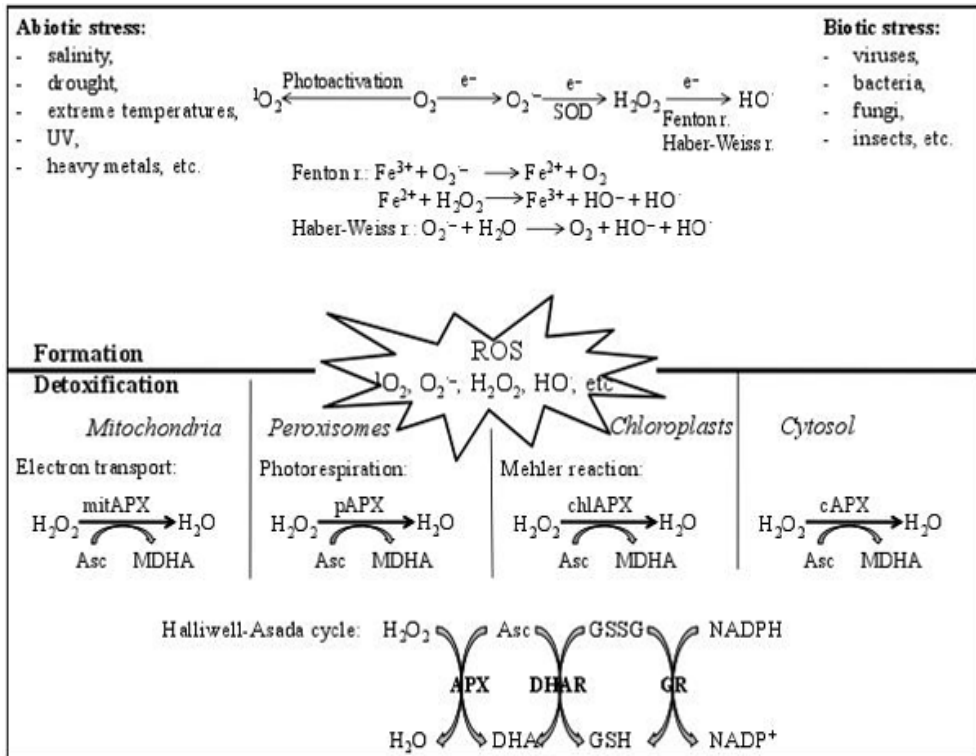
**Abiotic stress:**
- salinity,
- drought,
- extreme temperatures,
- UV,
- heavy metals, etc.

**Biotic stress:**
- viruses,
- bacteria,
- fungi,
- insects, etc.

$^1O_2 \xleftarrow{\text{Photoactivation}} O_2 \xrightarrow{e^-} O_2^{\cdot-} \xrightarrow[\text{SOD}]{e^-} H_2O_2 \xrightarrow[\text{Fenton r. Haber-Weiss r.}]{e^-} HO^{\cdot}$

Fenton r.: $Fe^{3+} + O_2^{\cdot-} \longrightarrow Fe^{2+} + O_2$
$Fe^{2+} + H_2O_2 \longrightarrow Fe^{3+} + HO^- + HO^{\cdot}$
Haber-Weiss r.: $O_2^{\cdot-} + H_2O \longrightarrow O_2 + HO^- + HO^{\cdot}$

**Formation**

ROS
$^1O_2$, $O_2^{\cdot-}$, $H_2O_2$, $HO^{\cdot}$, etc

**Detoxification**

*Mitochondria*
Electron transport:
$H_2O_2 \xrightarrow{\text{mitAPX}} H_2O$
Asc MDHA

*Peroxisomes*
Photorespiration:
$H_2O_2 \xrightarrow{\text{pAPX}} H_2O$
Asc MDHA

*Chloroplasts*
Mehler reaction:
$H_2O_2 \xrightarrow{\text{chlAPX}} H_2O$
Asc MDHA

*Cytosol*
$H_2O_2 \xrightarrow{\text{cAPX}} H_2O$
Asc MDHA

Halliwell-Asada cycle: $H_2O_2$ Asc GSSG NADPH
APX DHAR GR
$H_2O$ DHA GSH $NADP^+$